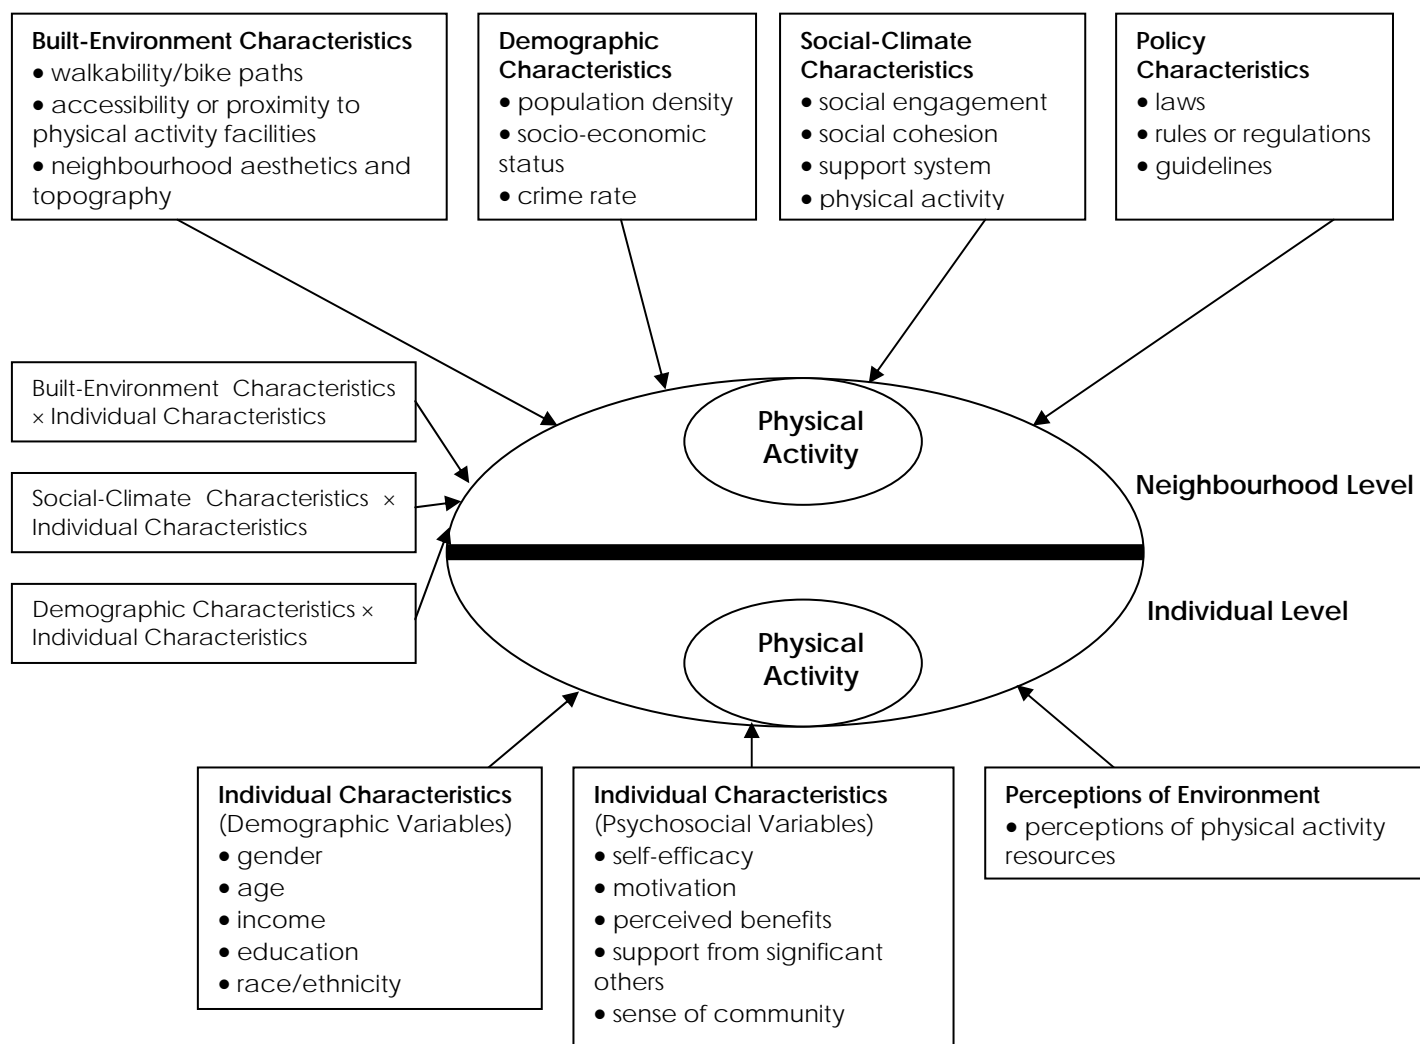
**Built-Environment Characteristics**
• walkability/bike paths
• accessibility or proximity to physical activity facilities
• neighbourhood aesthetics and topography

**Demographic Characteristics**
• population density
• socio-economic status
• crime rate

**Social-Climate Characteristics**
• social engagement
• social cohesion
• support system
• physical activity

**Policy Characteristics**
• laws
• rules or regulations
• guidelines

Built-Environment Characteristics × Individual Characteristics

Social-Climate Characteristics × Individual Characteristics

Demographic Characteristics × Individual Characteristics

**Physical Activity**

**Neighbourhood Level**

**Individual Level**

**Physical Activity**

**Individual Characteristics**
(Demographic Variables)
• gender
• age
• income
• education
• race/ethnicity

**Individual Characteristics**
(Psychosocial Variables)
• self-efficacy
• motivation
• perceived benefits
• support from significant others
• sense of community

**Perceptions of Environment**
• perceptions of physical activity resources